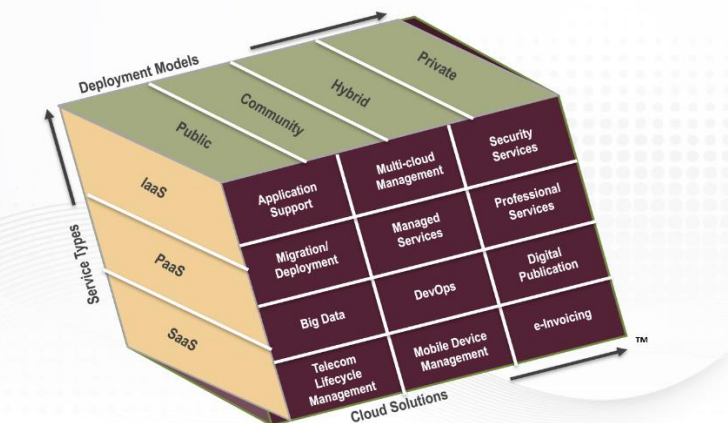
Deployment Models

Public

Community

Hybrid

Private

Service Types

IaaS

PaaS

SaaS

Application Support

Multi-cloud Management

Security Services

Migration/ Deployment

Managed Services

Professional Services

Big Data

DevOps

Digital Publication

Telecom Lifecycle Management

Mobile Device Management

e-Invoicing

™

Cloud Solutions